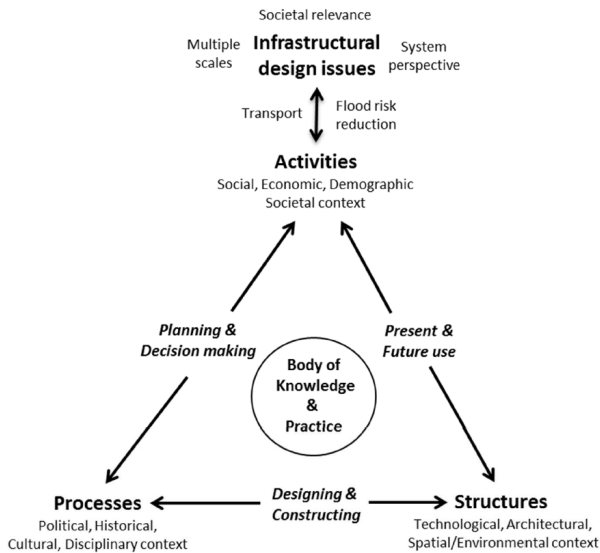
Societal relevance

Multiple scales

Infrastructural design issues

System perspective

Transport

Flood risk reduction

Activities
Social, Economic, Demographic
Societal context

Planning & Decision making

Present & Future use

Body of Knowledge & Practice

Processes
Political, Historical, Cultural, Disciplinary context

Designing & Constructing

Structures
Technological, Architectural, Spatial/Environmental context